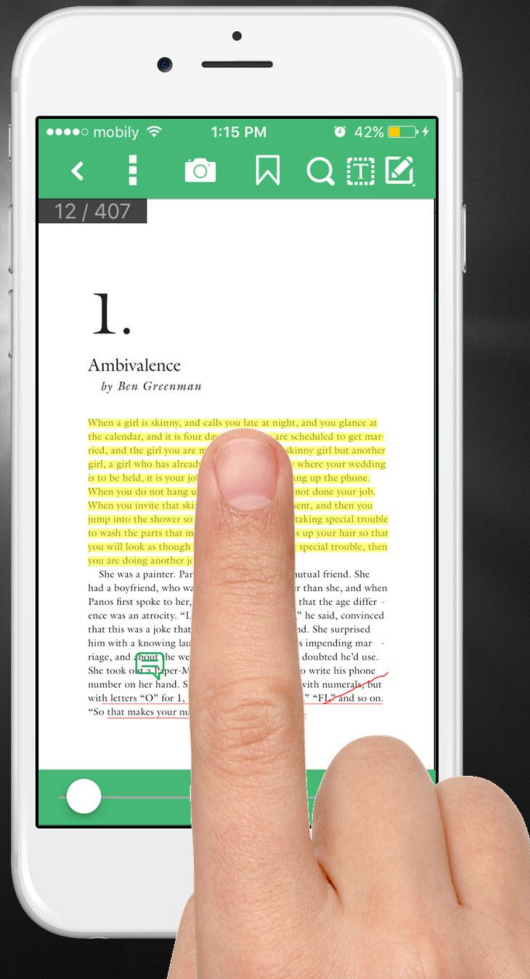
●●●●○ mobily 1:15 PM 42%

12 / 407

1.

Ambivalence

by Ben Greenman

When a girl is skinny, and calls you late at night, and you glance at the calendar, and it is four da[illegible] are scheduled to get married, and the girl you are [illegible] skinny girl but another girl, a girl who has alread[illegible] where your wedding is to be held, it is your jo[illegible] ang up the phone. When you do not hang u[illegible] not done your job. When you invite that ski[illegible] sent, and then you jump into the shower so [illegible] taking special trouble to wash the parts that m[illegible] s up your hair so that you will look as though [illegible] special trouble, then you are doing another jo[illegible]

She was a painter. Par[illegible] mutual friend. She had a boyfriend, who wa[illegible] r than she, and when Panos first spoke to her, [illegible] that the age difference was an atrocity. "I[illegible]" he said, convinced that this was a joke that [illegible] nd. She surprised him with a knowing lau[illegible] s impending marriage, and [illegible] he we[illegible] doubted he'd use. She took o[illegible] per-M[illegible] o write his phone number on her hand. S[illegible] with numerals, but with letters "O" for 1, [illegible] " "FL" and so on. "So that makes your nu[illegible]